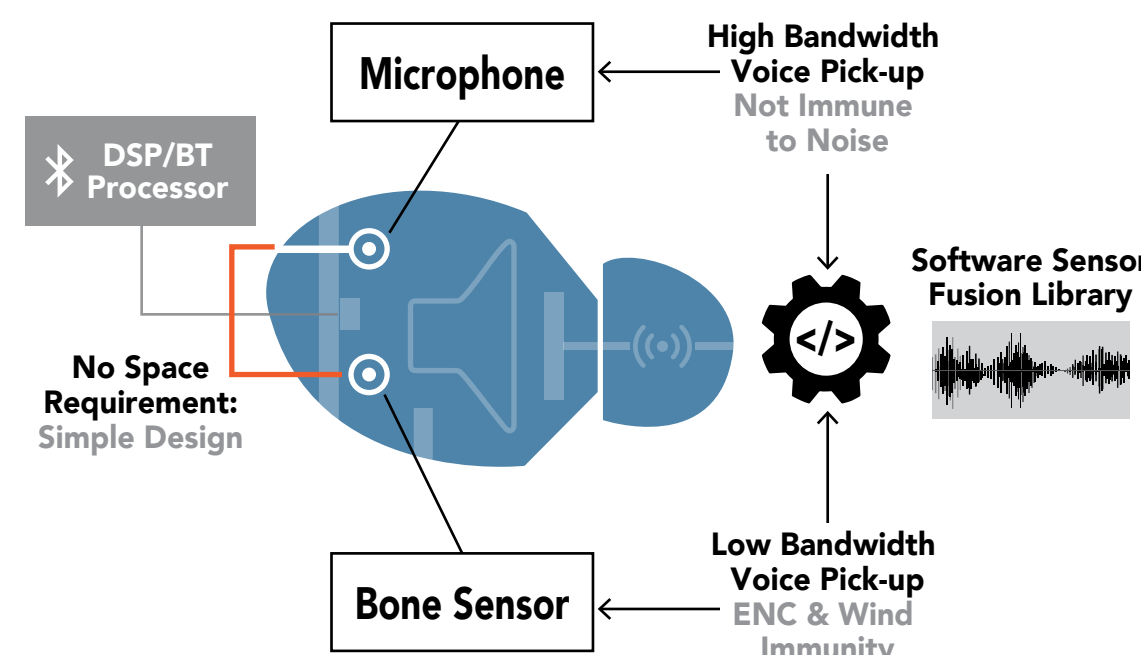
Microphone

High Bandwidth Voice Pick-up
Not Immune to Noise

DSP/BT Processor

Software Sensor Fusion Library

</>

No Space Requirement:
Simple Design

Bone Sensor

Low Bandwidth Voice Pick-up
ENC & Wind Immunity